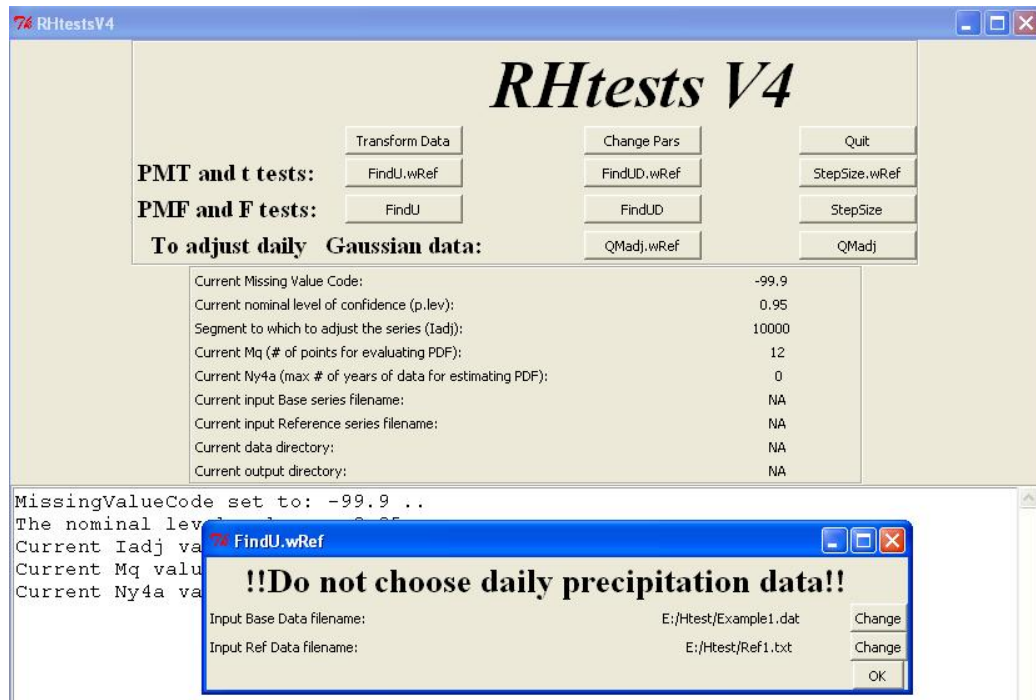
RHtestsV4

RHtests V4

Transform Data
Change Pars
Quit

PMT and t tests:
FindU.wRef
FindUD.wRef
StepSize.wRef

PMF and F tests:
FindU
FindUD
StepSize

To adjust daily Gaussian data:
QMadj.wRef
QMadj

| | |
|---|---|
| Current Missing Value Code: | -99.9 |
| Current nominal level of confidence (p.lev): | 0.95 |
| Segment to which to adjust the series (Iadj): | 10000 |
| Current Mq (# of points for evaluating PDF): | 12 |
| Current Ny4a (max # of years of data for estimating PDF): | 0 |
| Current input Base series filename: | NA |
| Current input Reference series filename: | NA |
| Current data directory: | NA |
| Current output directory: | NA |

MissingValueCode set to: -99.9 ..
The nominal lev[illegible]
Current Iadj va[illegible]
Current Mq valu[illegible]
Current Ny4a va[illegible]

FindU.wRef

!!Do not choose daily precipitation data!!

Input Base Data filename: E:/Htest/Example1.dat Change
Input Ref Data filename: E:/Htest/Ref1.txt Change
OK